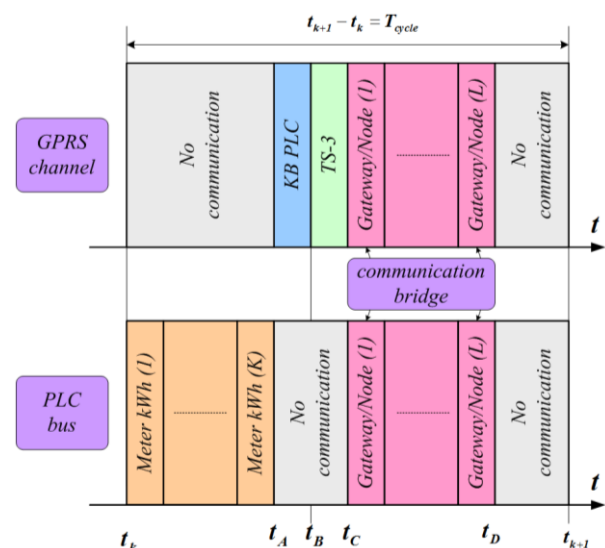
$t_{k+1} - t_k = T_{cycle}$

GPRS channel

No communication

KB PLC

TS-3

Gateway/Node (1)

..........

Gateway/Node (L)

No communication

$t$

communication bridge

PLC bus

Meter kWh (1)

..........

Meter kWh (K)

No communication

Gateway/Node (1)

..........

Gateway/Node (L)

No communication

$t$

$t_k$ $t_A$ $t_B$ $t_C$ $t_D$ $t_{k+1}$